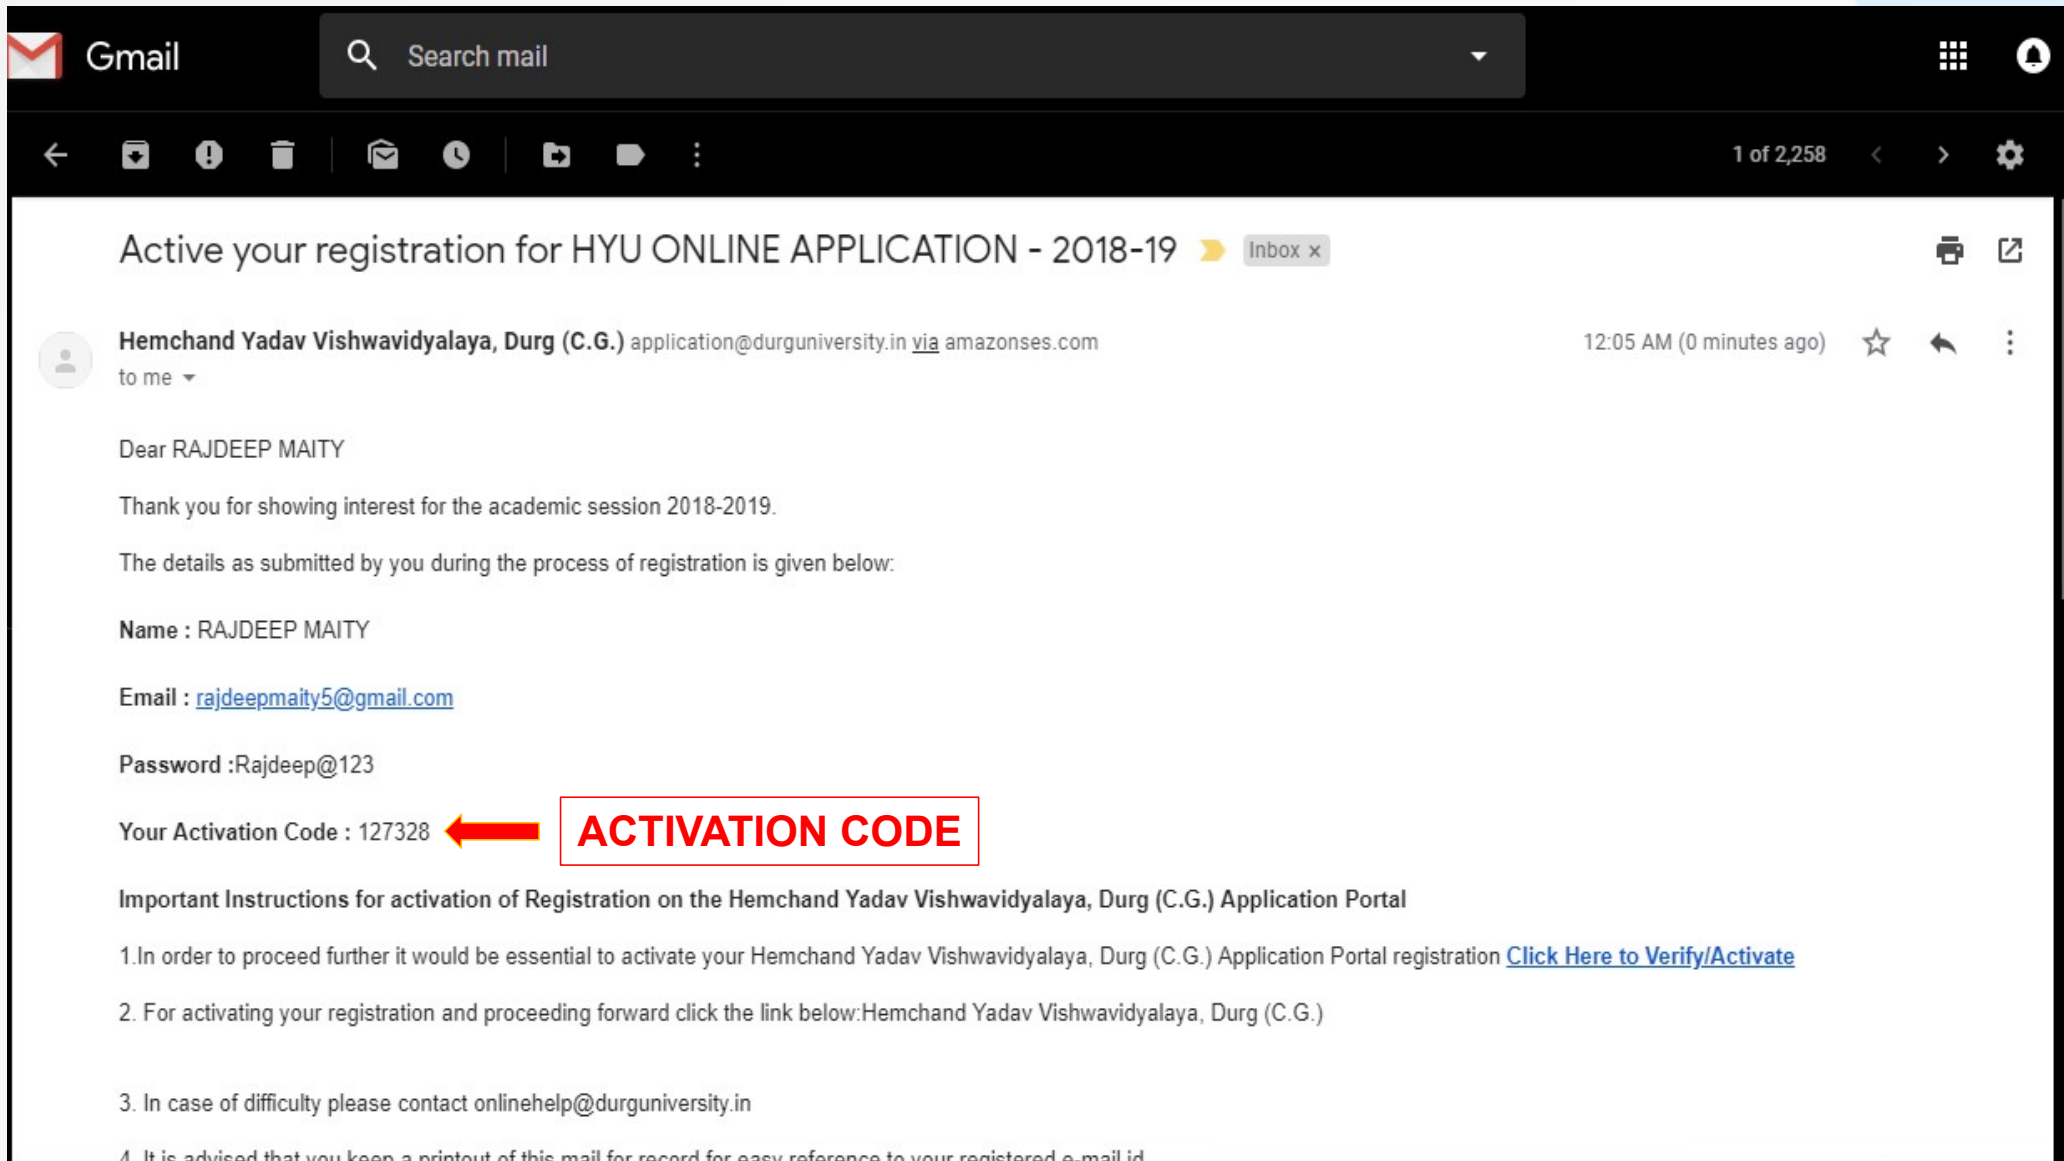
Gmail

Search mail

1 of 2,258

Active your registration for HYU ONLINE APPLICATION - 2018-19 Inbox ×

Hemchand Yadav Vishwavidyalaya, Durg (C.G.) application@durguniversity.in via amazonses.com

12:05 AM (0 minutes ago)

to me

Dear RAJDEEP MAITY

Thank you for showing interest for the academic session 2018-2019.

The details as submitted by you during the process of registration is given below:

Name : RAJDEEP MAITY

Email : rajdeepmaity5@gmail.com

Password :Rajdeep@123

Your Activation Code : 127328

ACTIVATION CODE

Important Instructions for activation of Registration on the Hemchand Yadav Vishwavidyalaya, Durg (C.G.) Application Portal

1.In order to proceed further it would be essential to activate your Hemchand Yadav Vishwavidyalaya, Durg (C.G.) Application Portal registration Click Here to Verify/Activate

2. For activating your registration and proceeding forward click the link below:Hemchand Yadav Vishwavidyalaya, Durg (C.G.)

3. In case of difficulty please contact onlinehelp@durguniversity.in

4. It is advised that you keep a printout of this mail for record for easy reference to your registered e-mail id